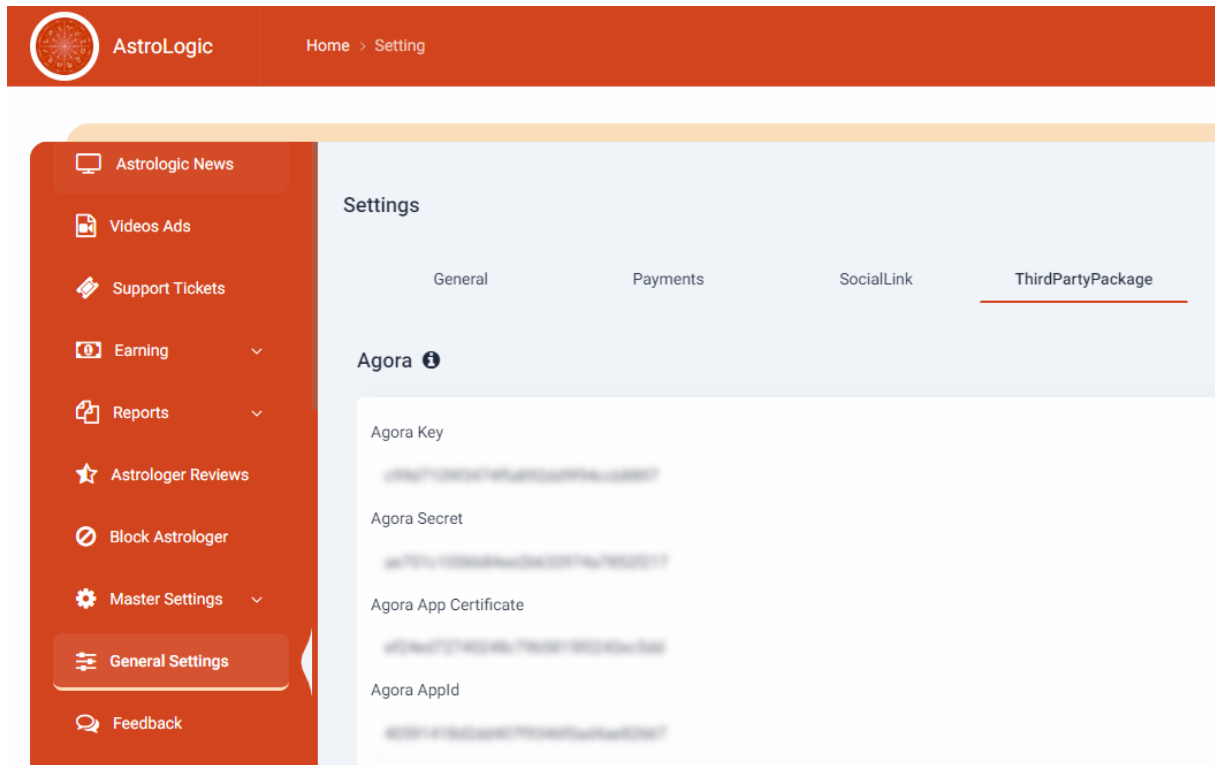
AstroLogic

Home > Setting

Astrologic News

Videos Ads

Support Tickets

Earning

Reports

Astrologer Reviews

Block Astrologer

Master Settings

General Settings

Feedback

Settings

General

Payments

SocialLink

ThirdPartyPackage

Agora

Agora Key

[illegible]

Agora Secret

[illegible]

Agora App Certificate

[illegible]

Agora AppId

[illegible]